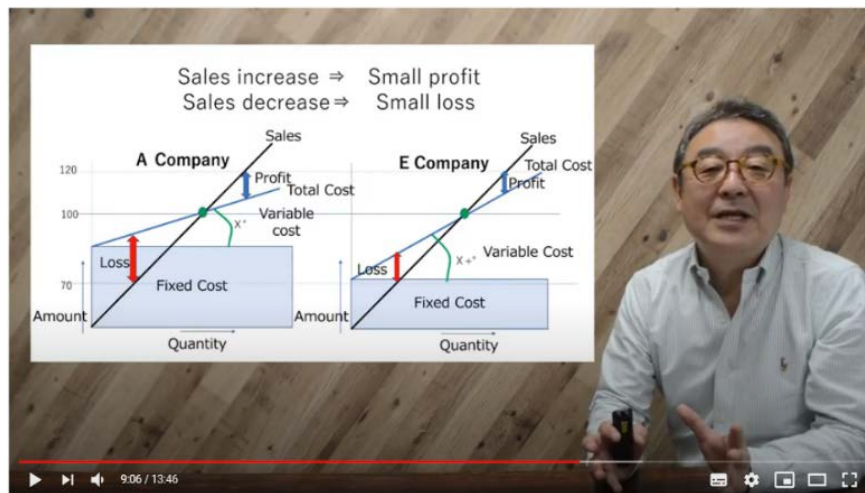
Sales increase ⇒ Small profit
Sales decrease ⇒ Small loss

A Company

Sales
Profit
Total Cost
Variable cost
120
100
70
Loss
Fixed Cost
Amount
Quantity
X°

E Company

Sales
Total Cost
Profit
Variable Cost
Loss
Fixed Cost
Amount
Quantity
X+°

9:06 / 13:46